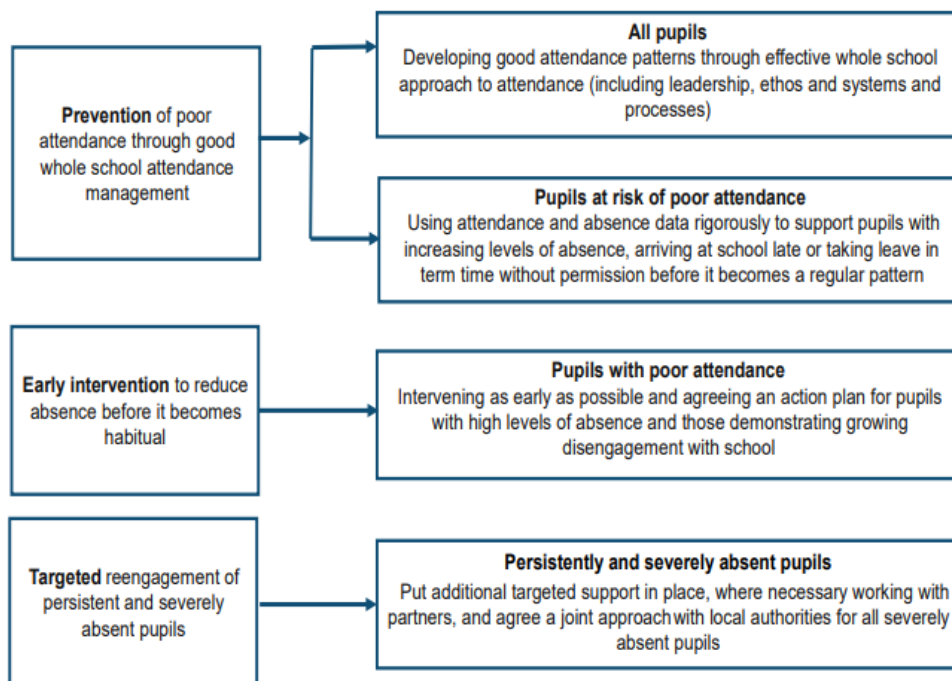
Prevention of poor attendance through good whole school attendance management

All pupils
Developing good attendance patterns through effective whole school approach to attendance (including leadership, ethos and systems and processes)

Pupils at risk of poor attendance
Using attendance and absence data rigorously to support pupils with increasing levels of absence, arriving at school late or taking leave in term time without permission before it becomes a regular pattern

Early intervention to reduce absence before it becomes habitual

Pupils with poor attendance
Intervening as early as possible and agreeing an action plan for pupils with high levels of absence and those demonstrating growing disengagement with school

Targeted reengagement of persistent and severely absent pupils

Persistently and severely absent pupils
Put additional targeted support in place, where necessary working with partners, and agree a joint approach with local authorities for all severely absent pupils